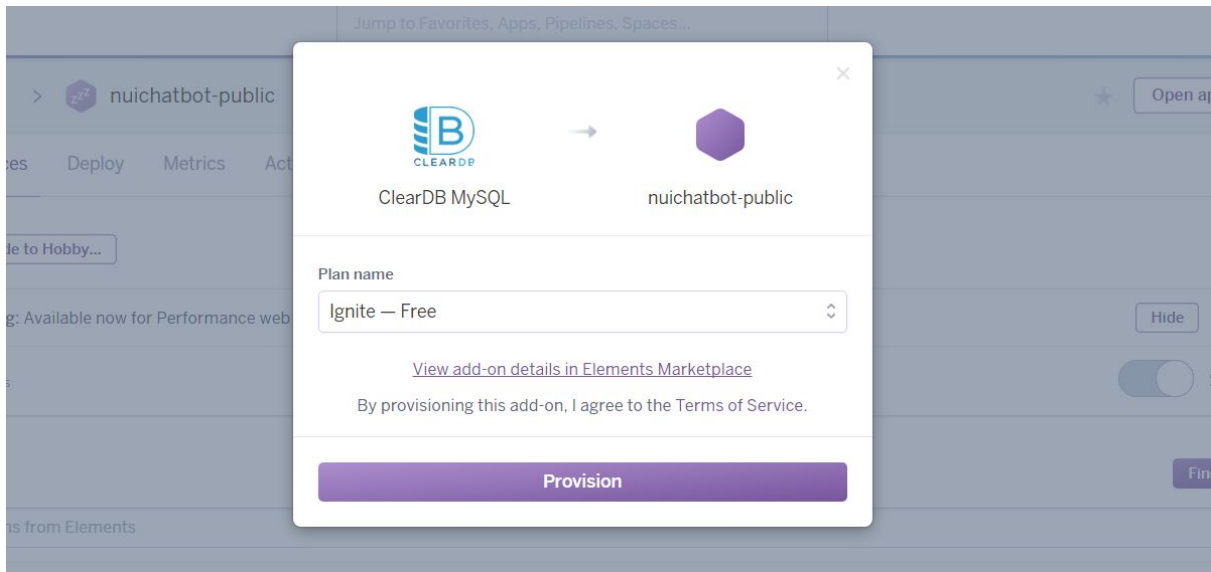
Jump to Favorites, Apps, Pipelines, Spaces...

nuichatbot-public

Open ap

ces Deploy Metrics Act

de to Hobby...

g: Available now for Performance web

Hide

s

Fin

ns from Elements

×

CLEARDB

ClearDB MySQL

nuichatbot-public

Plan name

Ignite — Free

View add-on details in Elements Marketplace

By provisioning this add-on, I agree to the Terms of Service.

Provision